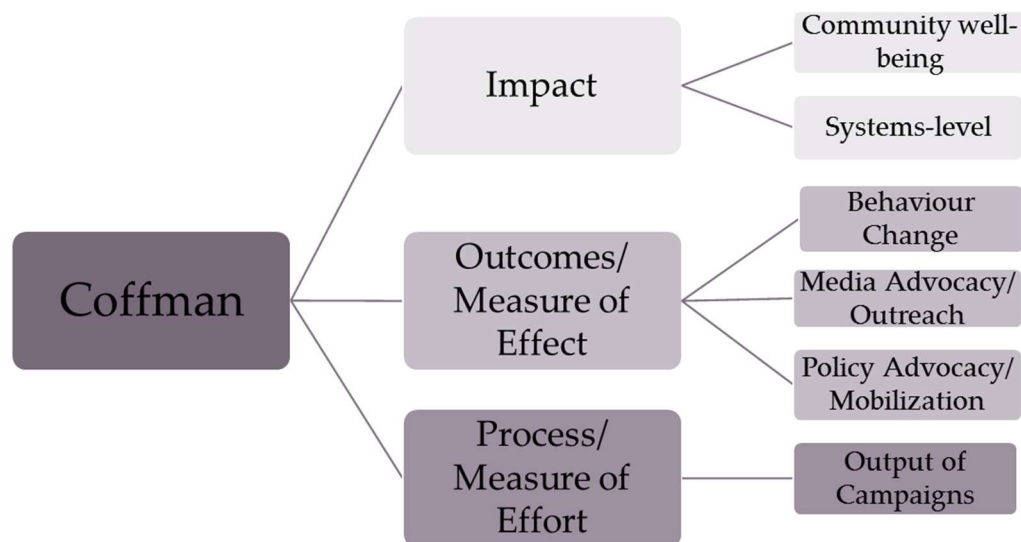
Coffman

Impact

Community well-being

Systems-level

Outcomes/ Measure of Effect

Behaviour Change

Media Advocacy/ Outreach

Policy Advocacy/ Mobilization

Process/ Measure of Effort

Output of Campaigns